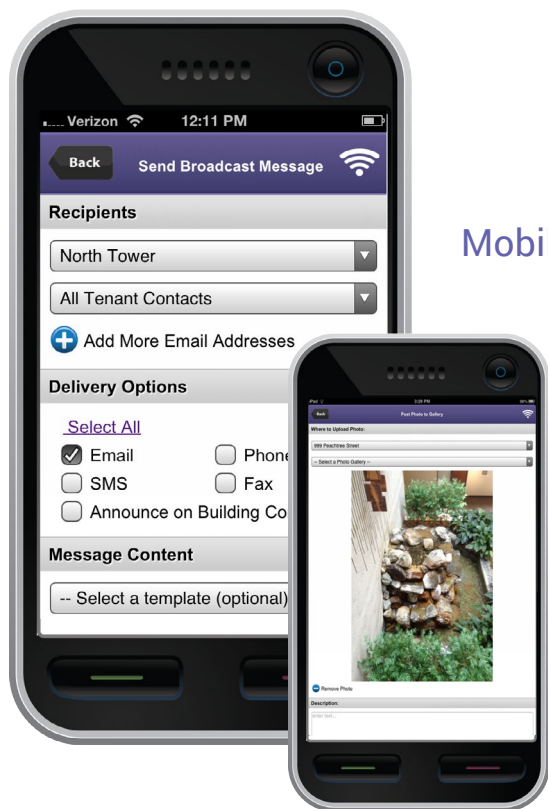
Verizon 12:11 PM

Back Send Broadcast Message

Recipients

North Tower

All Tenant Contacts

Add More Email Addresses

Delivery Options

Select All

Email

Phone

SMS

Fax

Announce on Building Co

Message Content

-- Select a template (optional)

Mobi

iPad 3:29 PM

Back Post Photo to Gallery

Where to Upload Photo:

999 Peachtree Street

-- Select a Photo Gallery --

Remove Photo

Description:

enter text...